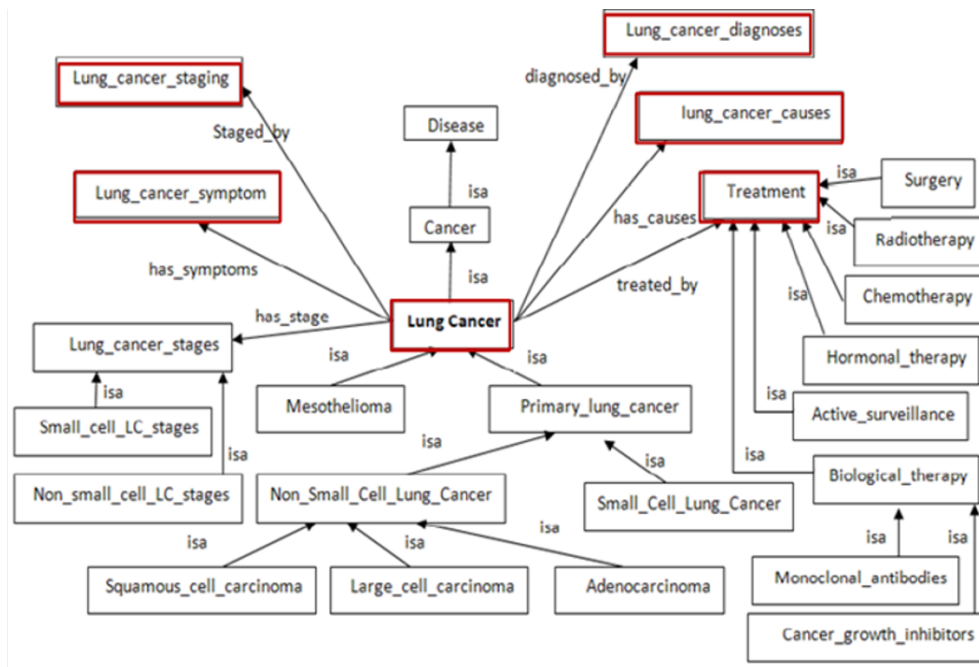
Lung_cancer_diagnoses

Lung_cancer_staging

diagnosed_by

lung_cancer_causes

Staged_by

Disease

isa

Treatment

Surgery

Lung_cancer_symptom

isa

isa

has_causes

Cancer

Radiotherapy

isa

has_symptoms

treated_by

Chemotherapy

isa

has_stage

Lung Cancer

Lung_cancer_stages

isa

isa

Hormonal_therapy

isa

isa

Mesothelioma

Primary_lung_cancer

Active_surveillance

Small_cell_LC_stages

isa

isa

isa

Biological_therapy

isa

Non_small_cell_LC_stages

Non_Small_Cell_Lung_Cancer

Small_Cell_Lung_Cancer

isa

isa

isa

isa

isa

Squamous_cell_carcinoma

Large_cell_carcinoma

Adenocarcinoma

Monoclonal_antibodies

Cancer_growth_inhibitors